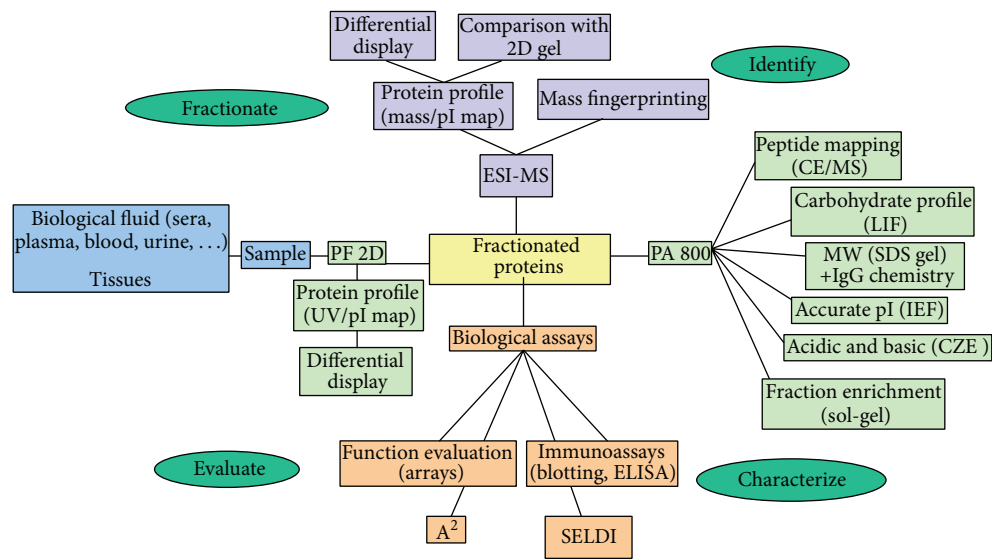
Differential display

Comparison with 2D gel

Identify

Fractionate

Protein profile (mass/pI map)

Mass fingerprinting

ESI-MS

Peptide mapping (CE/MS)

Carbohydrate profile (LIF)

Biological fluid (sera, plasma, blood, urine, . . .)

Tissues

Sample

PF 2D

Fractionated proteins

PA 800

MW (SDS gel) +IgG chemistry

Protein profile (UV/pI map)

Accurate pI (IEF)

Biological assays

Acidic and basic (CZE )

Differential display

Fraction enrichment (sol-gel)

Evaluate

Function evaluation (arrays)

Immunoassays (blotting, ELISA)

Characterize

$A^2$

SELDI